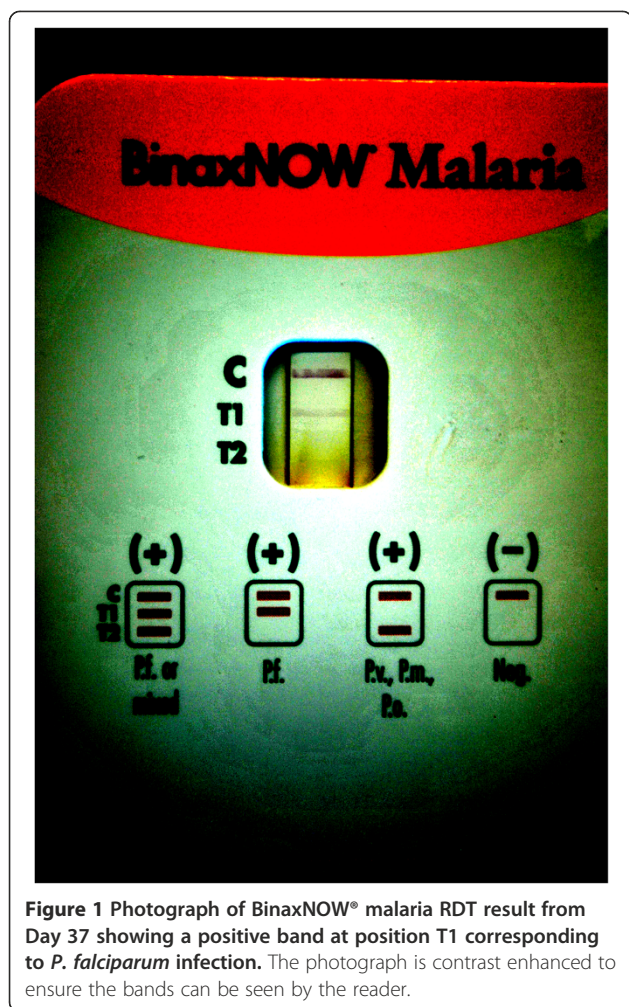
BinaxNOW® Malaria

C
T1
T2

(+)
C
T1
T2
P.f. or mixed

(+)
P.f.

(+)
P.v., P.m., P.o.

(–)
Neg.

**Figure 1 Photograph of BinaxNOW® malaria RDT result from Day 37 showing a positive band at position T1 corresponding to *P. falciparum* infection.** The photograph is contrast enhanced to ensure the bands can be seen by the reader.